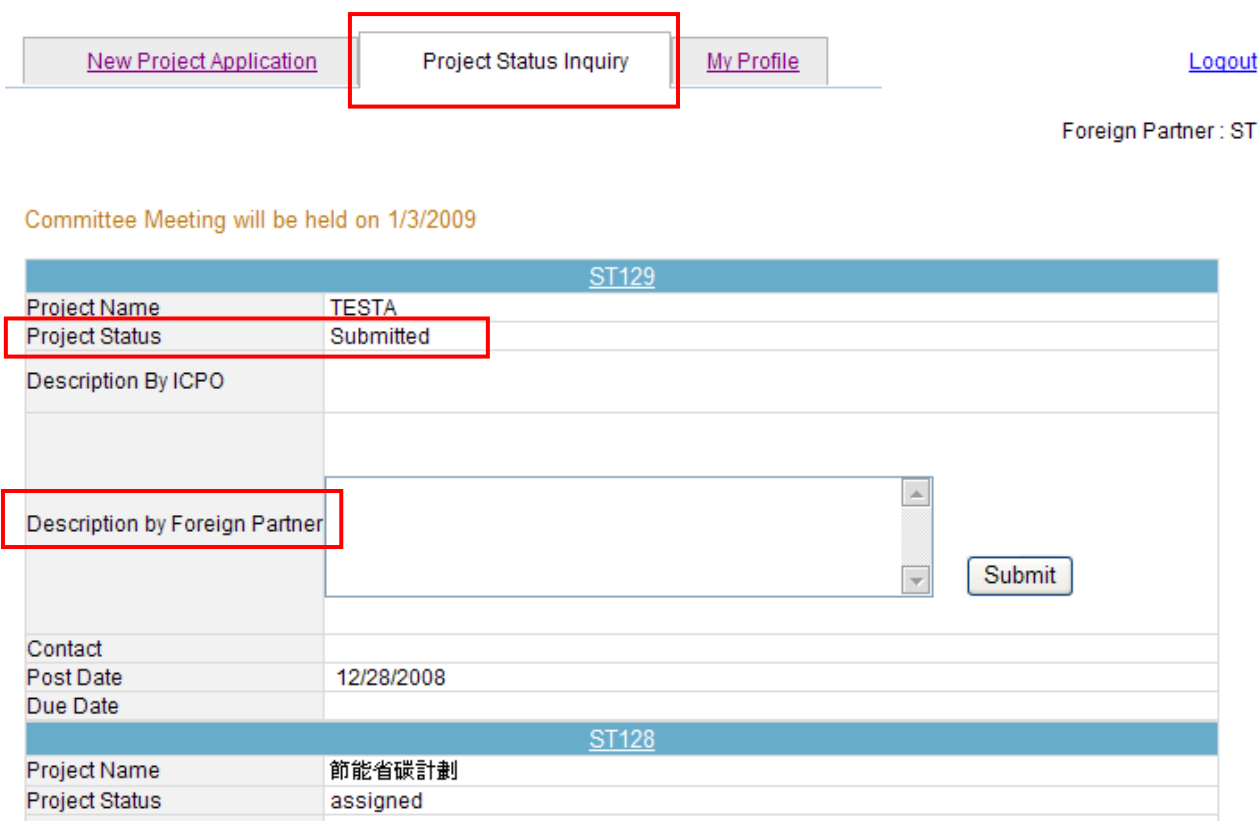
New Project Application | Project Status Inquiry | My Profile

Logout

Foreign Partner : ST

Committee Meeting will be held on 1/3/2009

| ST129 | |
|---|---|
| Project Name | TESTA |
| Project Status | Submitted |
| Description By ICPO | |
| Description by Foreign Partner | Submit |
| Contact | |
| Post Date | 12/28/2008 |
| Due Date | |

| ST128 | |
|---|---|
| Project Name | 節能省碳計劃 |
| Project Status | assigned |